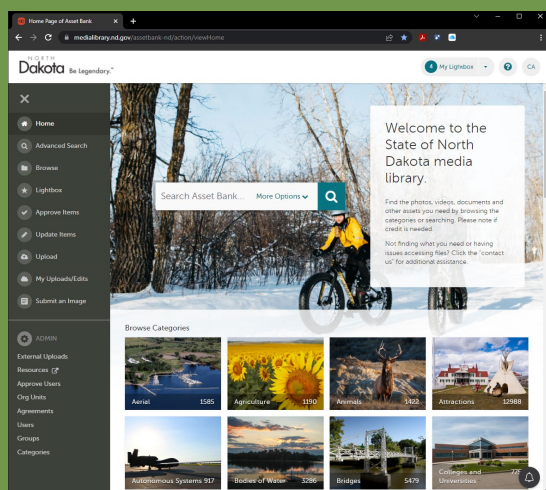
Home Page of Asset Bank
medialibrary.nd.gov/assetbank-nd/action/viewHome

NORTH Dakota Be Legendary.™

4 My Lightbox
CA

Home
Advanced Search
Browse
Lightbox
Approve Items
Update Items
Upload
My Uploads/Edits
Submit an Image

ADMIN
External Uploads
Resources
Approve Users
Org Units
Agreements
Users
Groups
Categories

Search Asset Bank...
More Options

Welcome to the State of North Dakota media library.

Find the photos, videos, documents and other assets you need by browsing the categories or searching. Please note if credit is needed.

Not finding what you need or having issues accessing files? Click the "contact us" for additional assistance.

Browse Categories

Aerial 1585
Agriculture 1190
Animals 1422
Attractions 12988
Autonomous Systems 917
Bodies of Water 3286
Bridges 5479
Colleges and Universities 72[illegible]